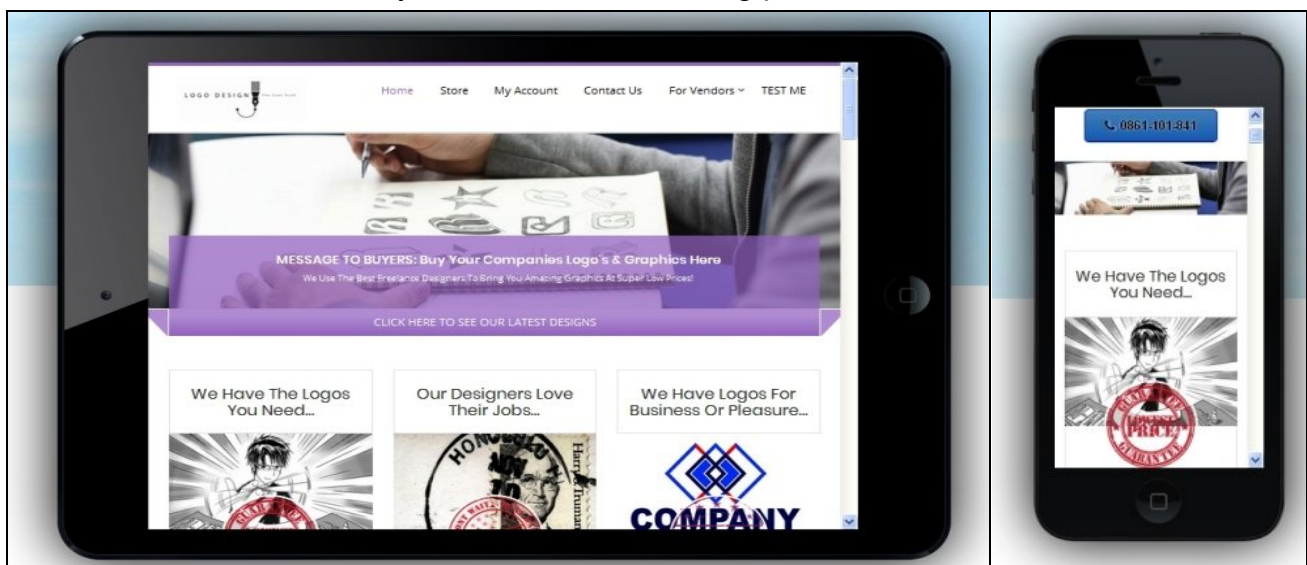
LOGO DESIGN

Home Store My Account Contact Us For Vendors TEST ME

MESSAGE TO BUYERS: Buy Your Companies Logo's & Graphics Here

We Use The Best Freelance Designers To Bring You Amazing Graphics At Super Low Prices!

CLICK HERE TO SEE OUR LATEST DESIGNS

We Have The Logos You Need...

Our Designers Love Their Jobs...

We Have Logos For Business Or Pleasure...

COMPANY

0861-101-841

We Have The Logos You Need...